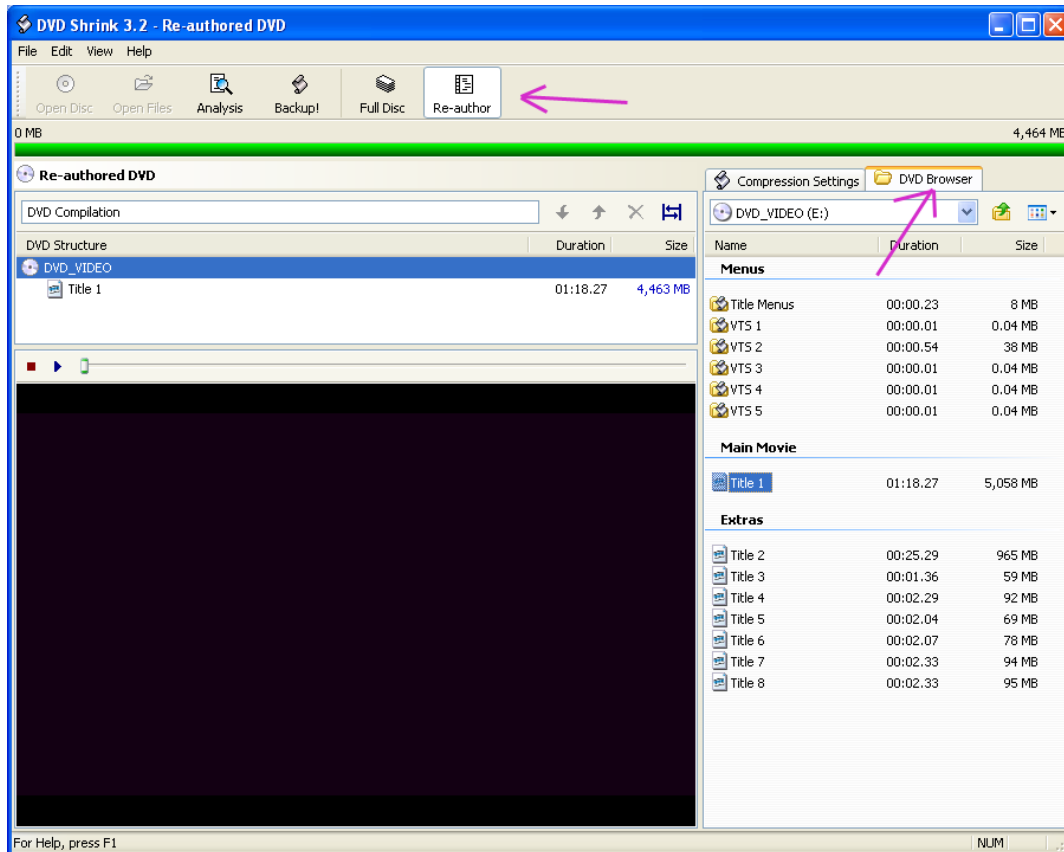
DVD Shrink 3.2 - Re-authored DVD

File Edit View Help

Open Disc Open Files Analysis Backup! Full Disc Re-author

0 MB 4,464 MB

Re-authored DVD

DVD Compilation

| DVD Structure | Duration | Size |
|---|---|---|
| DVD_VIDEO | | |
| Title 1 | 01:18.27 | 4,463 MB |

Compression Settings DVD Browser

DVD_VIDEO (E:)

| Name | Duration | Size |
|---|---|---|
| **Menus** | | |
| Title Menus | 00:00.23 | 8 MB |
| VTS 1 | 00:00.01 | 0.04 MB |
| VTS 2 | 00:00.54 | 38 MB |
| VTS 3 | 00:00.01 | 0.04 MB |
| VTS 4 | 00:00.01 | 0.04 MB |
| VTS 5 | 00:00.01 | 0.04 MB |
| **Main Movie** | | |
| Title 1 | 01:18.27 | 5,058 MB |
| **Extras** | | |
| Title 2 | 00:25.29 | 965 MB |
| Title 3 | 00:01.36 | 59 MB |
| Title 4 | 00:02.29 | 92 MB |
| Title 5 | 00:02.04 | 69 MB |
| Title 6 | 00:02.07 | 78 MB |
| Title 7 | 00:02.33 | 94 MB |
| Title 8 | 00:02.33 | 95 MB |

For Help, press F1 NUM